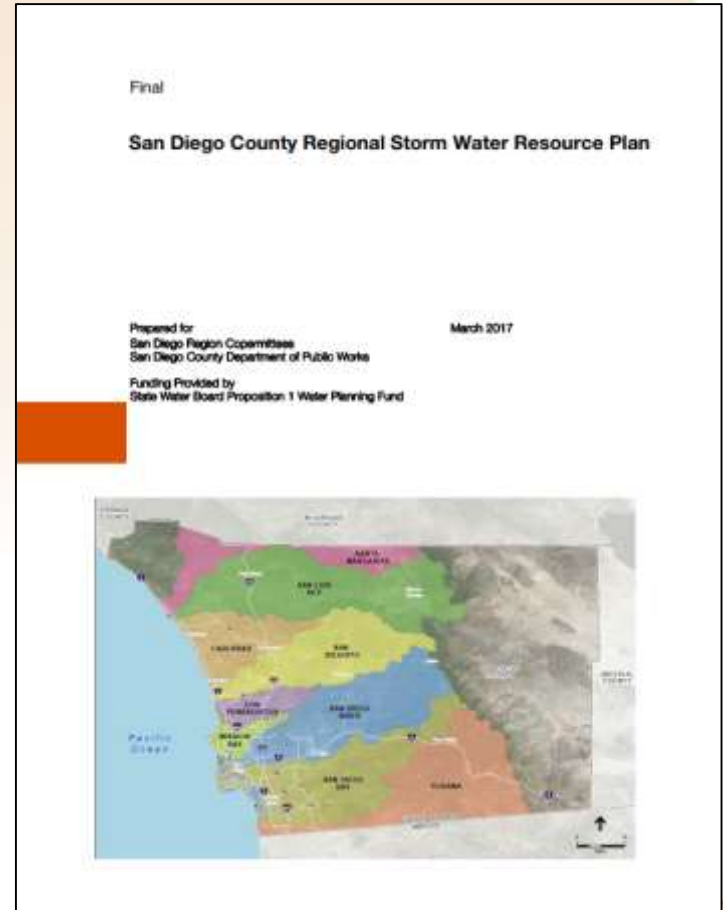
Final

San Diego County Regional Storm Water Resource Plan

Prepared for
San Diego Region Copermittees
San Diego County Department of Public Works

March 2017

Funding Provided by
State Water Board Proposition 1 Water Planning Fund

SANTA MARGARITA

SAN LUIS REY

CARLSBAD

SAN DIEGUITO

LOS PENASQUITOS

SAN DIEGO RIVER

MISSION BAY

Pacific Ocean

SAN DIEGO BAY

TIJUANA